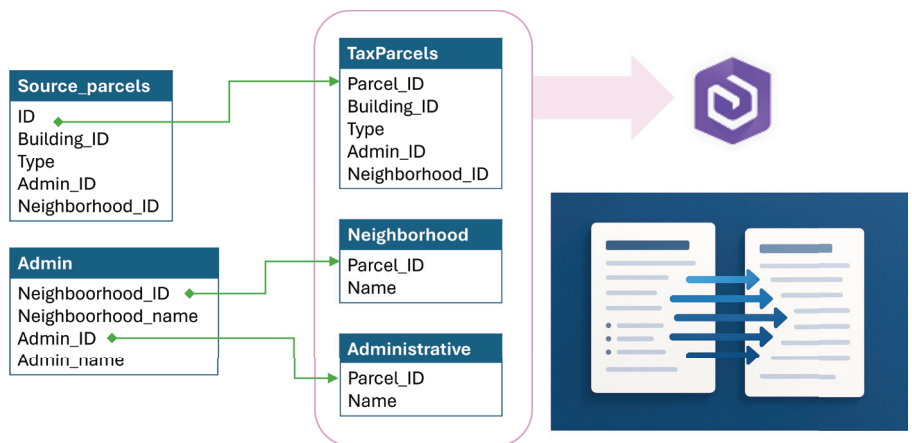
Source_parcels

ID
Building_ID
Type
Admin_ID
Neighborhood_ID

Admin

Neighboorhood_ID
Neighboorhood_name
Admin_ID
Admin_name

TaxParcels

Parcel_ID
Building_ID
Type
Admin_ID
Neighborhood_ID

Neighborhood

Parcel_ID
Name

Administrative

Parcel_ID
Name